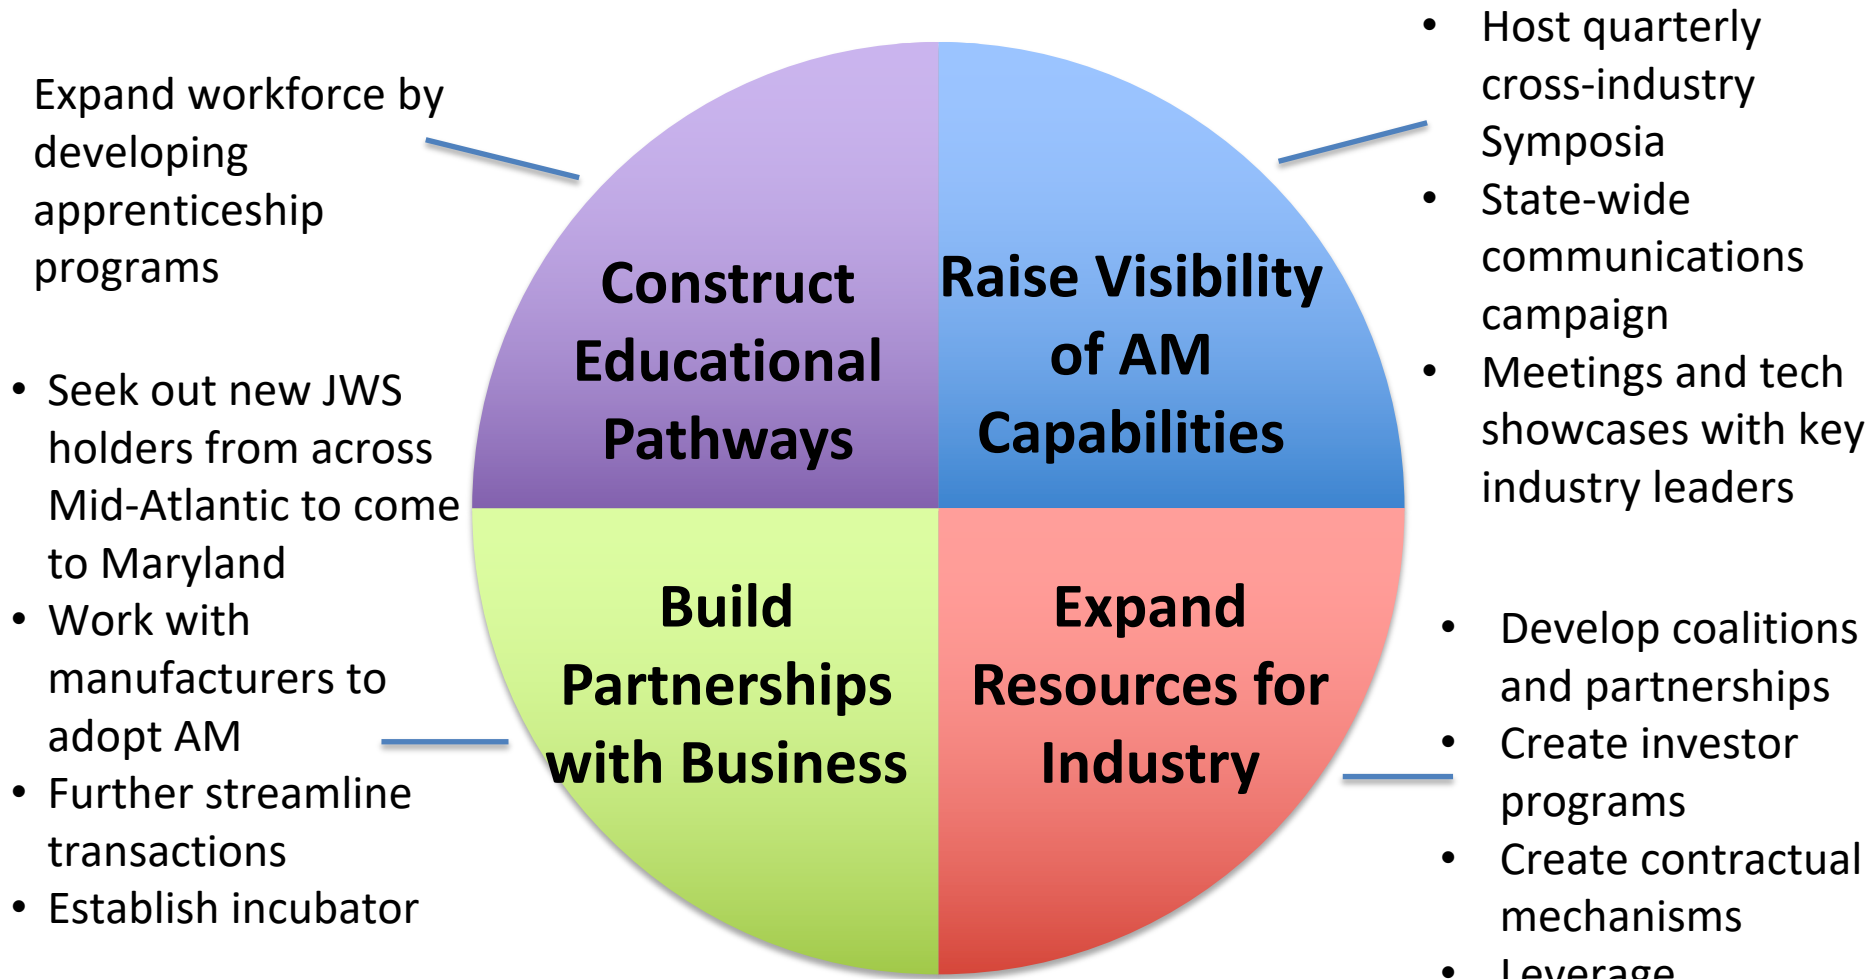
Expand workforce by developing apprenticeship programs

- Seek out new JWS holders from across Mid-Atlantic to come to Maryland
- Work with manufacturers to adopt AM
- Further streamline transactions
- Establish incubator

Construct Educational Pathways

Raise Visibility of AM Capabilities

Build Partnerships with Business

Expand Resources for Industry

- Host quarterly cross-industry Symposia
- State-wide communications campaign
- Meetings and tech showcases with key industry leaders

- Develop coalitions and partnerships
- Create investor programs
- Create contractual mechanisms
- Leverage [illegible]